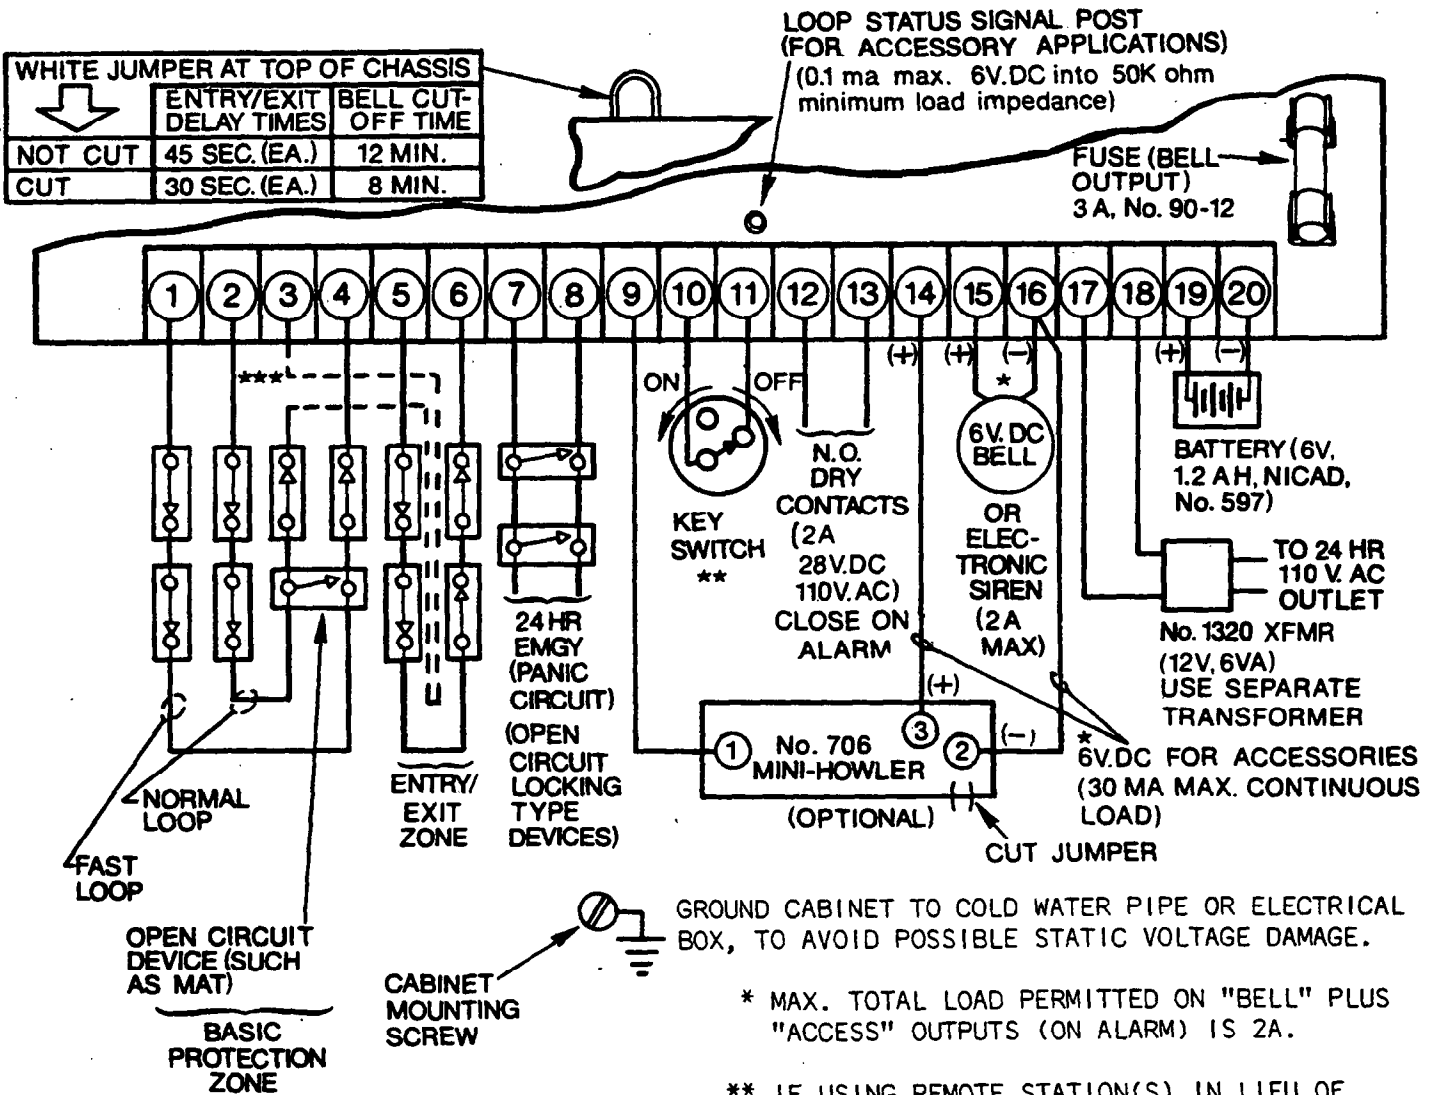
| WHITE JUMPER AT TOP OF CHASSIS | | |
|---|---|---|
| | ENTRY/EXIT DELAY TIMES | BELL CUT-OFF TIME |
| NOT CUT | 45 SEC. (EA.) | 12 MIN. |
| CUT | 30 SEC. (EA.) | 8 MIN. |

LOOP STATUS SIGNAL POST (FOR ACCESSORY APPLICATIONS) (0.1 ma max. 6V.DC into 50K ohm minimum load impedance)

FUSE (BELL OUTPUT) 3 A, No. 90-12

1 2 3 4 5 6 7 8 9 10 11 12 13 14 15 16 17 18 19 20

***

ON OFF

(+) (+) (–) (+) (–)

*

6V. DC BELL

OR ELECTRONIC SIREN (2A MAX)

BATTERY (6V, 1.2 AH, NICAD, No. 597)

TO 24 HR 110 V. AC OUTLET

No. 1320 XFMR (12V, 6VA) USE SEPARATE TRANSFORMER

KEY SWITCH **

N.O. DRY CONTACTS (2A 28V.DC 110V.AC) CLOSE ON ALARM

24 HR EMGY (PANIC CIRCUIT) (OPEN CIRCUIT LOCKING TYPE DEVICES)

(+)

1 No. 706 MINI-HOWLER 3 2 (–)

(OPTIONAL)

CUT JUMPER

* 6V.DC FOR ACCESSORIES (30 MA MAX. CONTINUOUS LOAD)

NORMAL LOOP

FAST LOOP

ENTRY/ EXIT ZONE

OPEN CIRCUIT DEVICE (SUCH AS MAT)

BASIC PROTECTION ZONE

CABINET MOUNTING SCREW

GROUND CABINET TO COLD WATER PIPE OR ELECTRICAL BOX, TO AVOID POSSIBLE STATIC VOLTAGE DAMAGE.

* MAX. TOTAL LOAD PERMITTED ON "BELL" PLUS "ACCESS" OUTPUTS (ON ALARM) IS 2A.

** IF USING REMOTE STATION(S) IN LIEU OF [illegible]